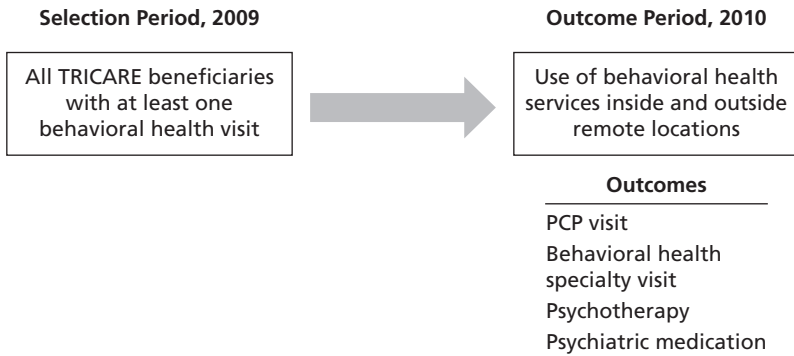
Selection Period, 2009

All TRICARE beneficiaries with at least one behavioral health visit

Outcome Period, 2010

Use of behavioral health services inside and outside remote locations

Outcomes

PCP visit

Behavioral health specialty visit

Psychotherapy

Psychiatric medication